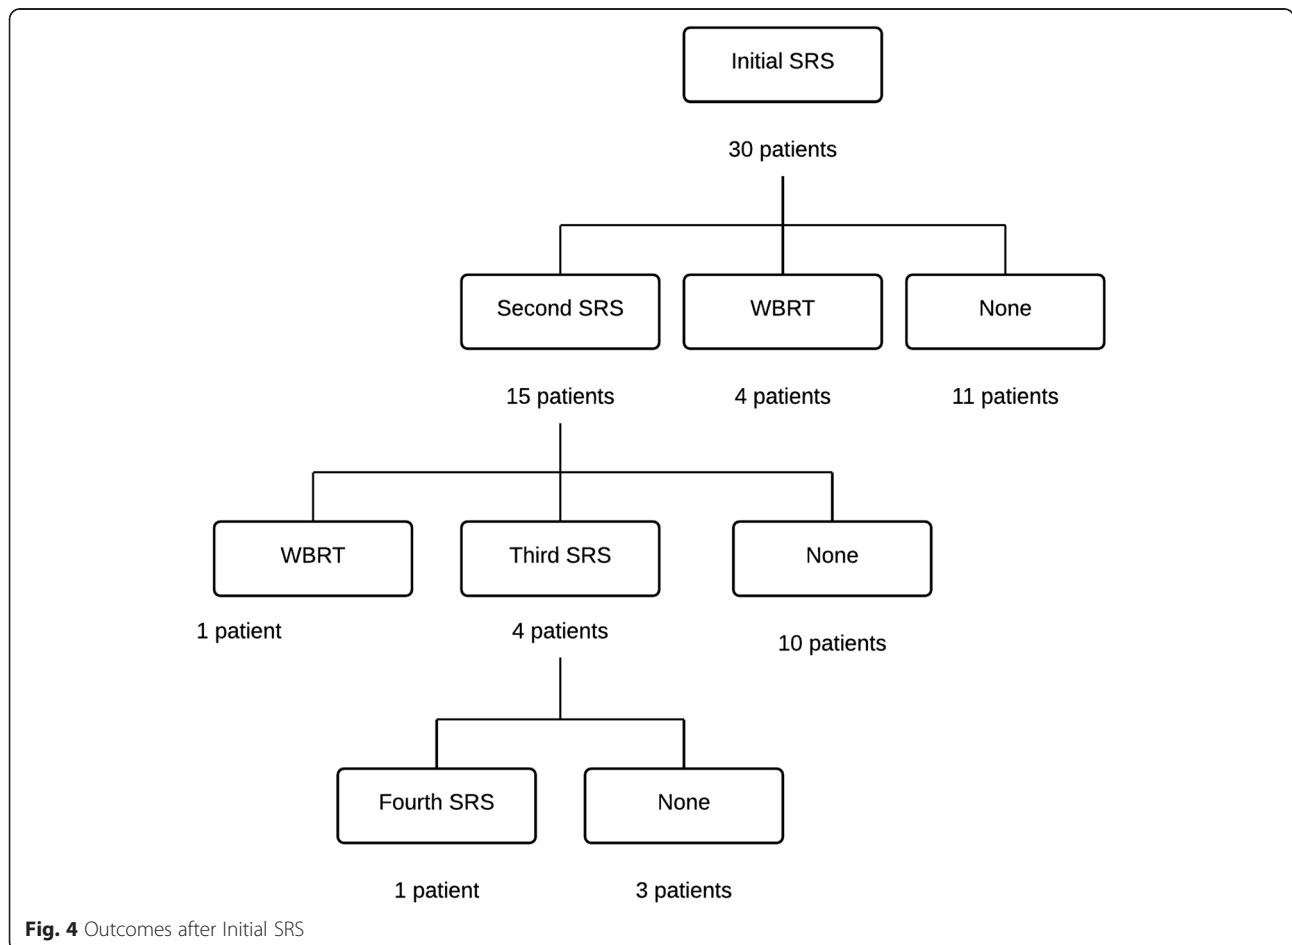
Initial SRS

30 patients

Second SRS

WBRT

None

15 patients

4 patients

11 patients

WBRT

Third SRS

None

1 patient

4 patients

10 patients

Fourth SRS

None

1 patient

3 patients

**Fig. 4** Outcomes after Initial SRS